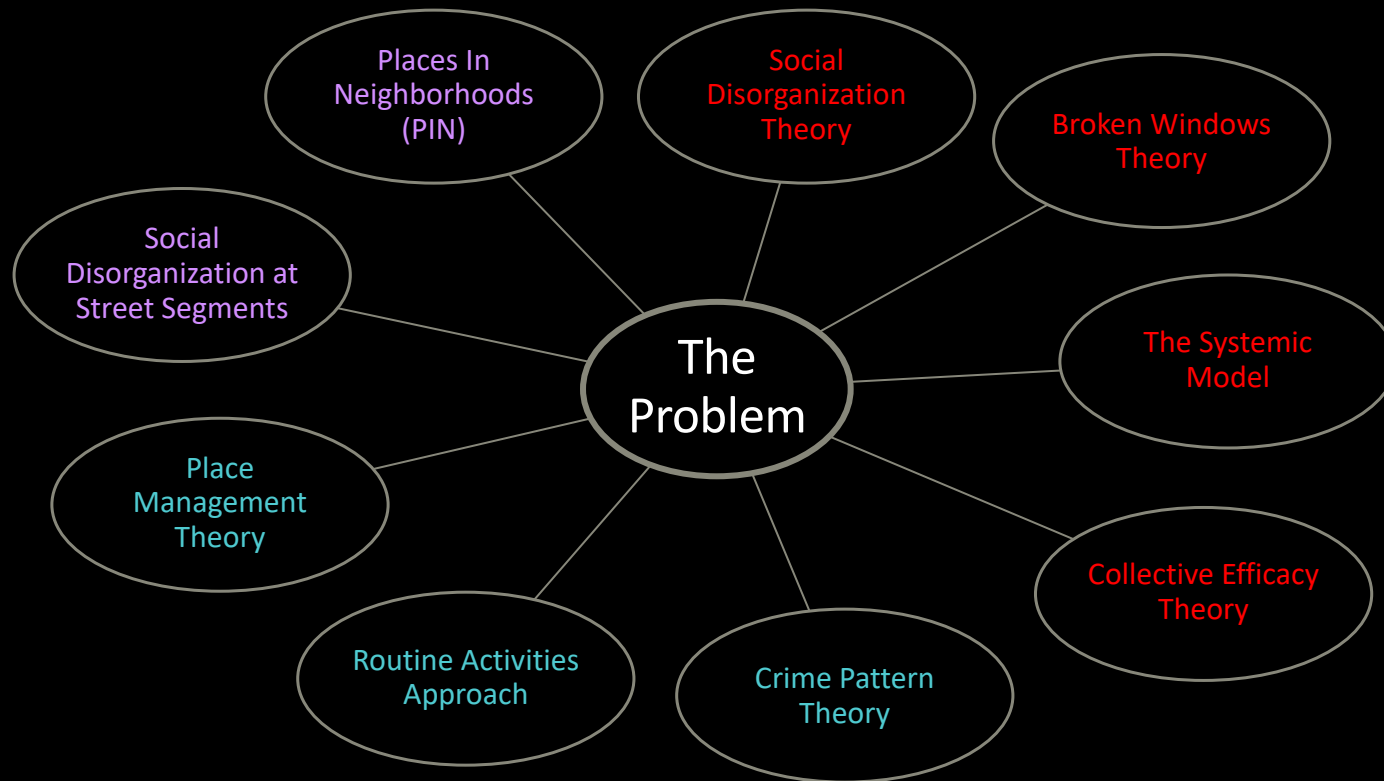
Places In Neighborhoods (PIN)

Social Disorganization Theory

Broken Windows Theory

Social Disorganization at Street Segments

The Problem

The Systemic Model

Place Management Theory

Collective Efficacy Theory

Routine Activities Approach

Crime Pattern Theory